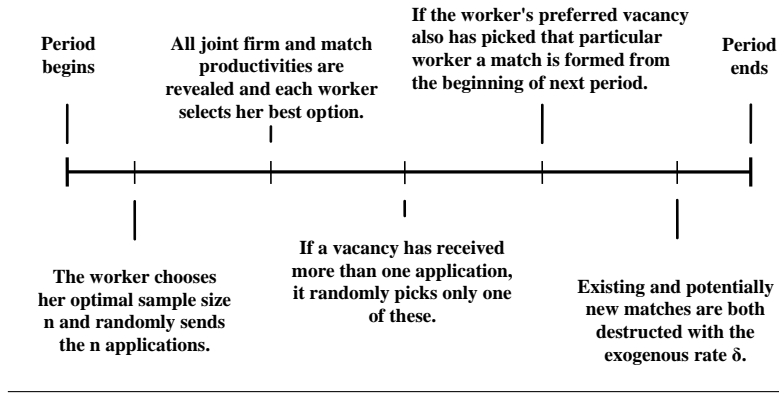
Period begins

All joint firm and match productivities are revealed and each worker selects her best option.

If the worker's preferred vacancy also has picked that particular worker a match is formed from the beginning of next period.

Period ends

The worker chooses her optimal sample size n and randomly sends the n applications.

If a vacancy has received more than one application, it randomly picks only one of these.

Existing and potentially new matches are both destructed with the exogenous rate δ.